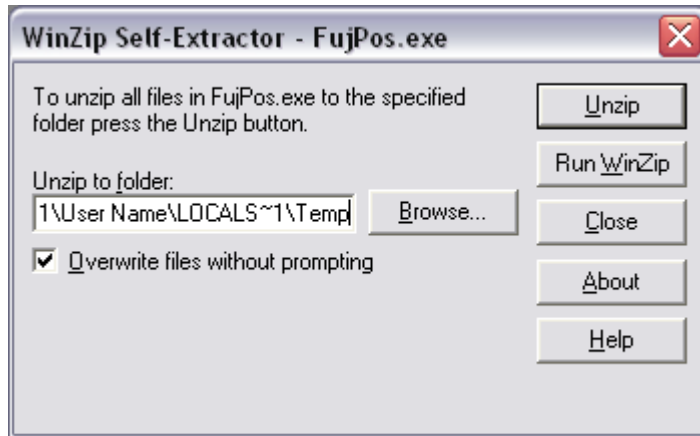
WinZip Self-Extractor - FujPos.exe

To unzip all files in FujPos.exe to the specified folder press the Unzip button.

Unzip to folder:

1\User Name\LOCALS~1\Temp

Browse...

Overwrite files without prompting

Unzip

Run WinZip

Close

About

Help